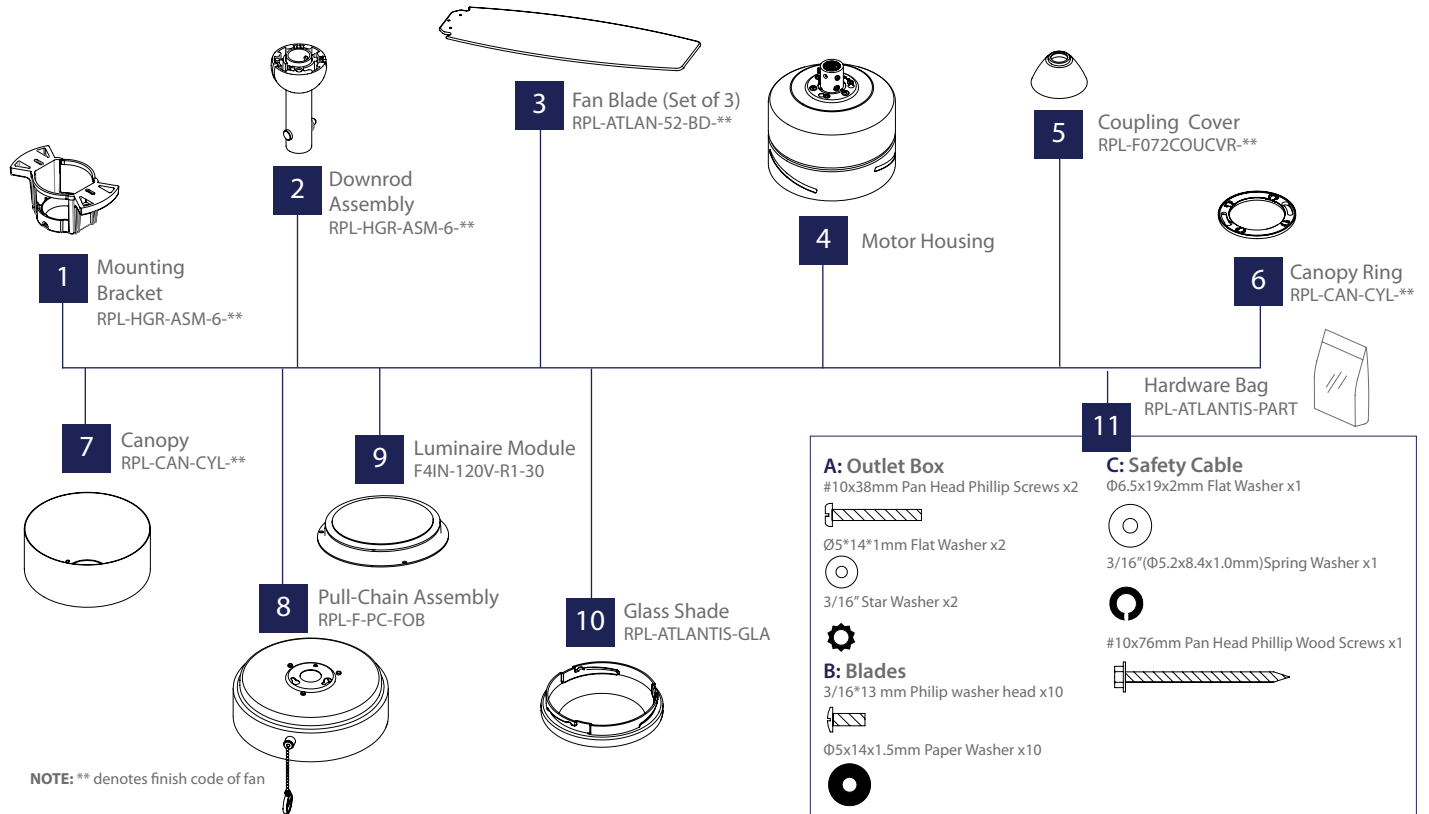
3 Fan Blade (Set of 3)
RPL-ATLAN-52-BD-**

2 Downrod Assembly
RPL-HGR-ASM-6-**

4 Motor Housing

5 Coupling Cover
RPL-F072COUCVR-**

1 Mounting Bracket
RPL-HGR-ASM-6-**

6 Canopy Ring
RPL-CAN-CYL-**

Hardware Bag
RPL-ATLANTIS-PART

7 Canopy
RPL-CAN-CYL-**

9 Luminaire Module
F4IN-120V-R1-30

11

A: Outlet Box
#10x38mm Pan Head Phillip Screws x2

Ø5*14*1mm Flat Washer x2

3/16" Star Washer x2

B: Blades
3/16*13 mm Philip washer head x10

Φ5x14x1.5mm Paper Washer x10

C: Safety Cable
Φ6.5x19x2mm Flat Washer x1

3/16"(Φ5.2x8.4x1.0mm)Spring Washer x1

#10x76mm Pan Head Phillip Wood Screws x1

8 Pull-Chain Assembly
RPL-F-PC-FOB

10 Glass Shade
RPL-ATLANTIS-GLA

NOTE: ** denotes finish code of fan